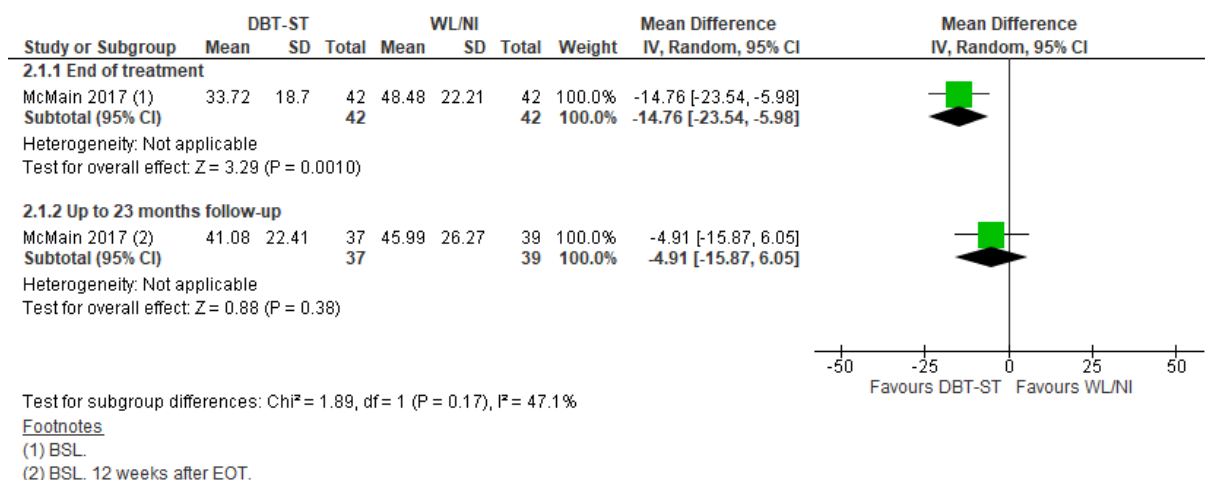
| Study or Subgroup | DBT-ST Mean | DBT-ST SD | DBT-ST Total | WL/NI Mean | WL/NI SD | WL/NI Total | Weight | Mean Difference IV, Random, 95% CI |
|---|---|---|---|---|---|---|---|---|
| **2.1.1 End of treatment** | | | | | | | | |
| McMain 2017 (1) | 33.72 | 18.7 | 42 | 48.48 | 22.21 | 42 | 100.0% | -14.76 [-23.54, -5.98] |
| **Subtotal (95% CI)** | | | **42** | | | **42** | **100.0%** | **-14.76 [-23.54, -5.98]** |
| Heterogeneity: Not applicable | | | | | | | | |
| Test for overall effect: Z = 3.29 (P = 0.0010) | | | | | | | | |
| **2.1.2 Up to 23 months follow-up** | | | | | | | | |
| McMain 2017 (2) | 41.08 | 22.41 | 37 | 45.99 | 26.27 | 39 | 100.0% | -4.91 [-15.87, 6.05] |
| **Subtotal (95% CI)** | | | **37** | | | **39** | **100.0%** | **-4.91 [-15.87, 6.05]** |
| Heterogeneity: Not applicable | | | | | | | | |
| Test for overall effect: Z = 0.88 (P = 0.38) | | | | | | | | |

Mean Difference
IV, Random, 95% CI

-50 -25 0 25 50
Favours DBT-ST Favours WL/NI

Test for subgroup differences: Chi² = 1.89, df = 1 (P = 0.17), I² = 47.1%
Footnotes
(1) BSL.
(2) BSL. 12 weeks after EOT.